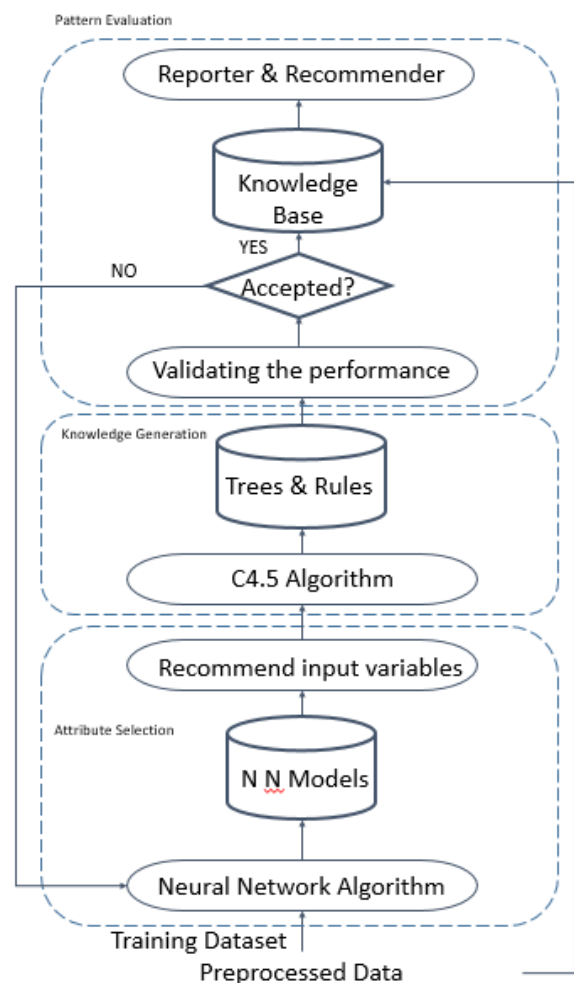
Pattern Evaluation

Reporter & Recommender

Knowledge Base

YES

NO

Accepted?

Validating the performance

Knowledge Generation

Trees & Rules

C4.5 Algorithm

Recommend input variables

Attribute Selection

N N Models

Neural Network Algorithm

Training Dataset

Preprocessed Data